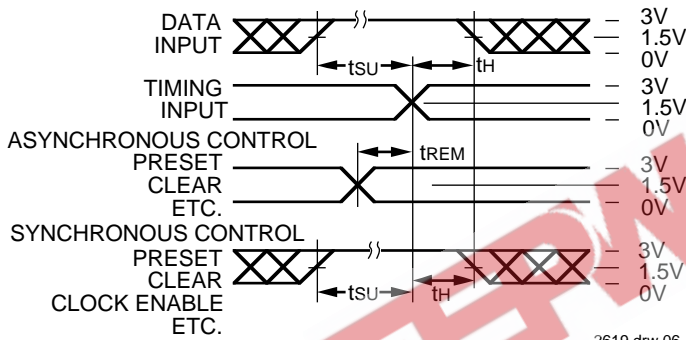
DATA INPUT
$t_{SU}$
$t_H$
3V
1.5V
0V
TIMING INPUT
3V
1.5V
0V
ASYNCHRONOUS CONTROL
PRESET
CLEAR
ETC.
$t_{REM}$
3V
1.5V
0V
SYNCHRONOUS CONTROL
PRESET
CLEAR
CLOCK ENABLE
ETC.
$t_{SU}$
$t_H$
3V
1.5V
0V
2619 drw 06